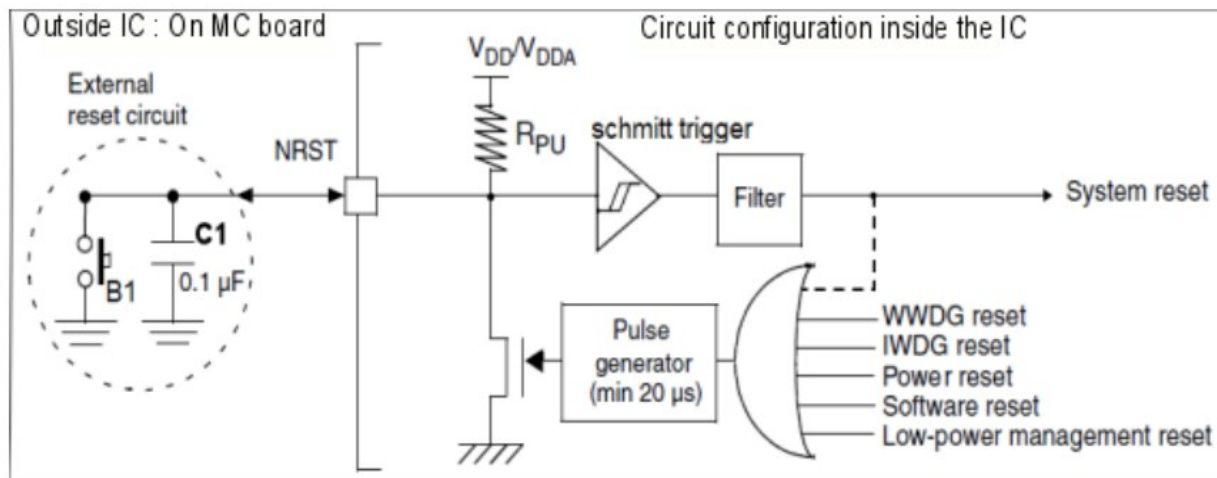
Outside IC : On MC board

Circuit configuration inside the IC

External reset circuit

NRST

$V_{DD}/V_{DDA}$

$R_{PU}$

schmitt trigger

Filter

System reset

C1

B1

0.1 μF

Pulse generator (min 20 μs)

WWDG reset
IWDG reset
Power reset
Software reset
Low-power management reset